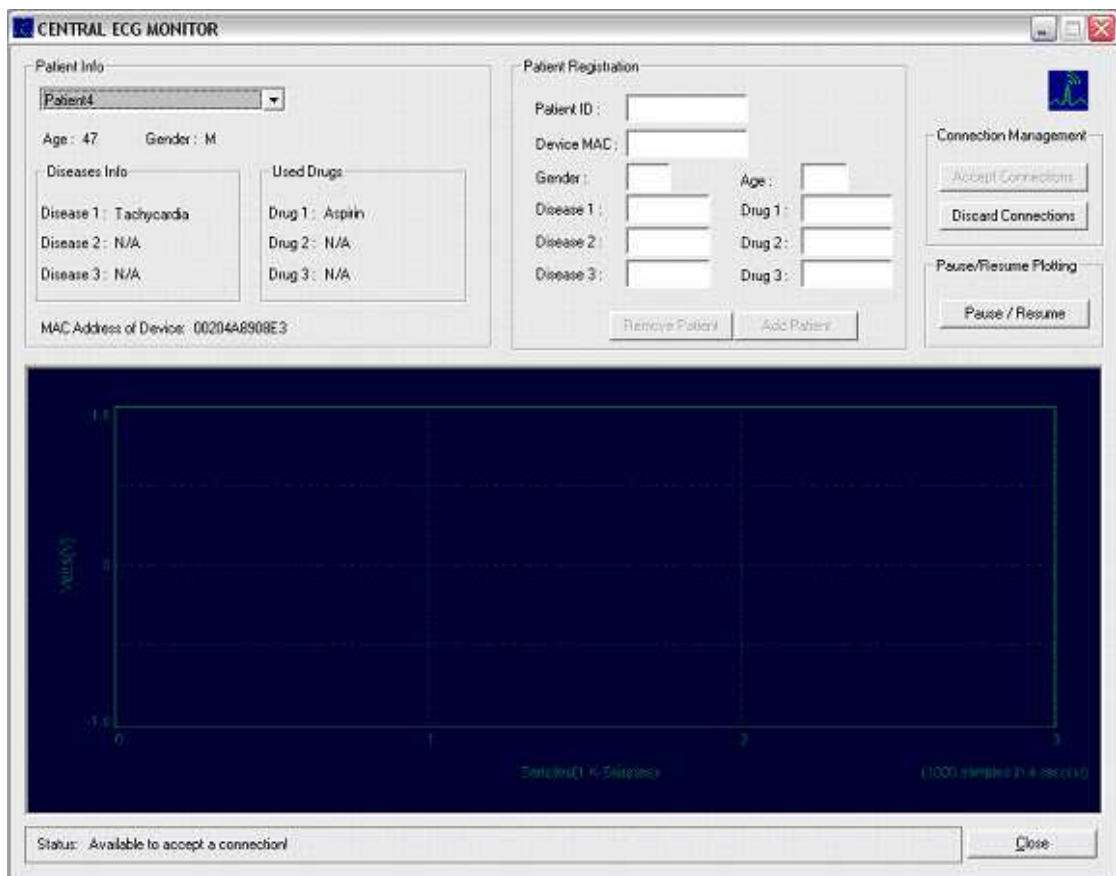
CENTRAL ECG MONITOR

Patient Info

Patient4

Age : 47 Gender : M

Diseases Info

Disease 1 : Tachycardia

Disease 2 : N/A

Disease 3 : N/A

Used Drugs

Drug 1 : Aspirin

Drug 2 : N/A

Drug 3 : N/A

MAC Address of Device: 00204A8908E3

Patient Registration

Patient ID :

Device MAC :

Gender :

Age :

Disease 1 :

Drug 1 :

Disease 2 :

Drug 2 :

Disease 3 :

Drug 3 :

Remove Patient

Add Patient

Connection Management

Accept Connections

Discard Connections

Pause/Resume Plotting

Pause / Resume

1.0

Volts(V)

0

-1.0

0

1

2

3

Samples(1 K-Samples)

(1000 samples in a second)

Status: Available to accept a connection!

Close